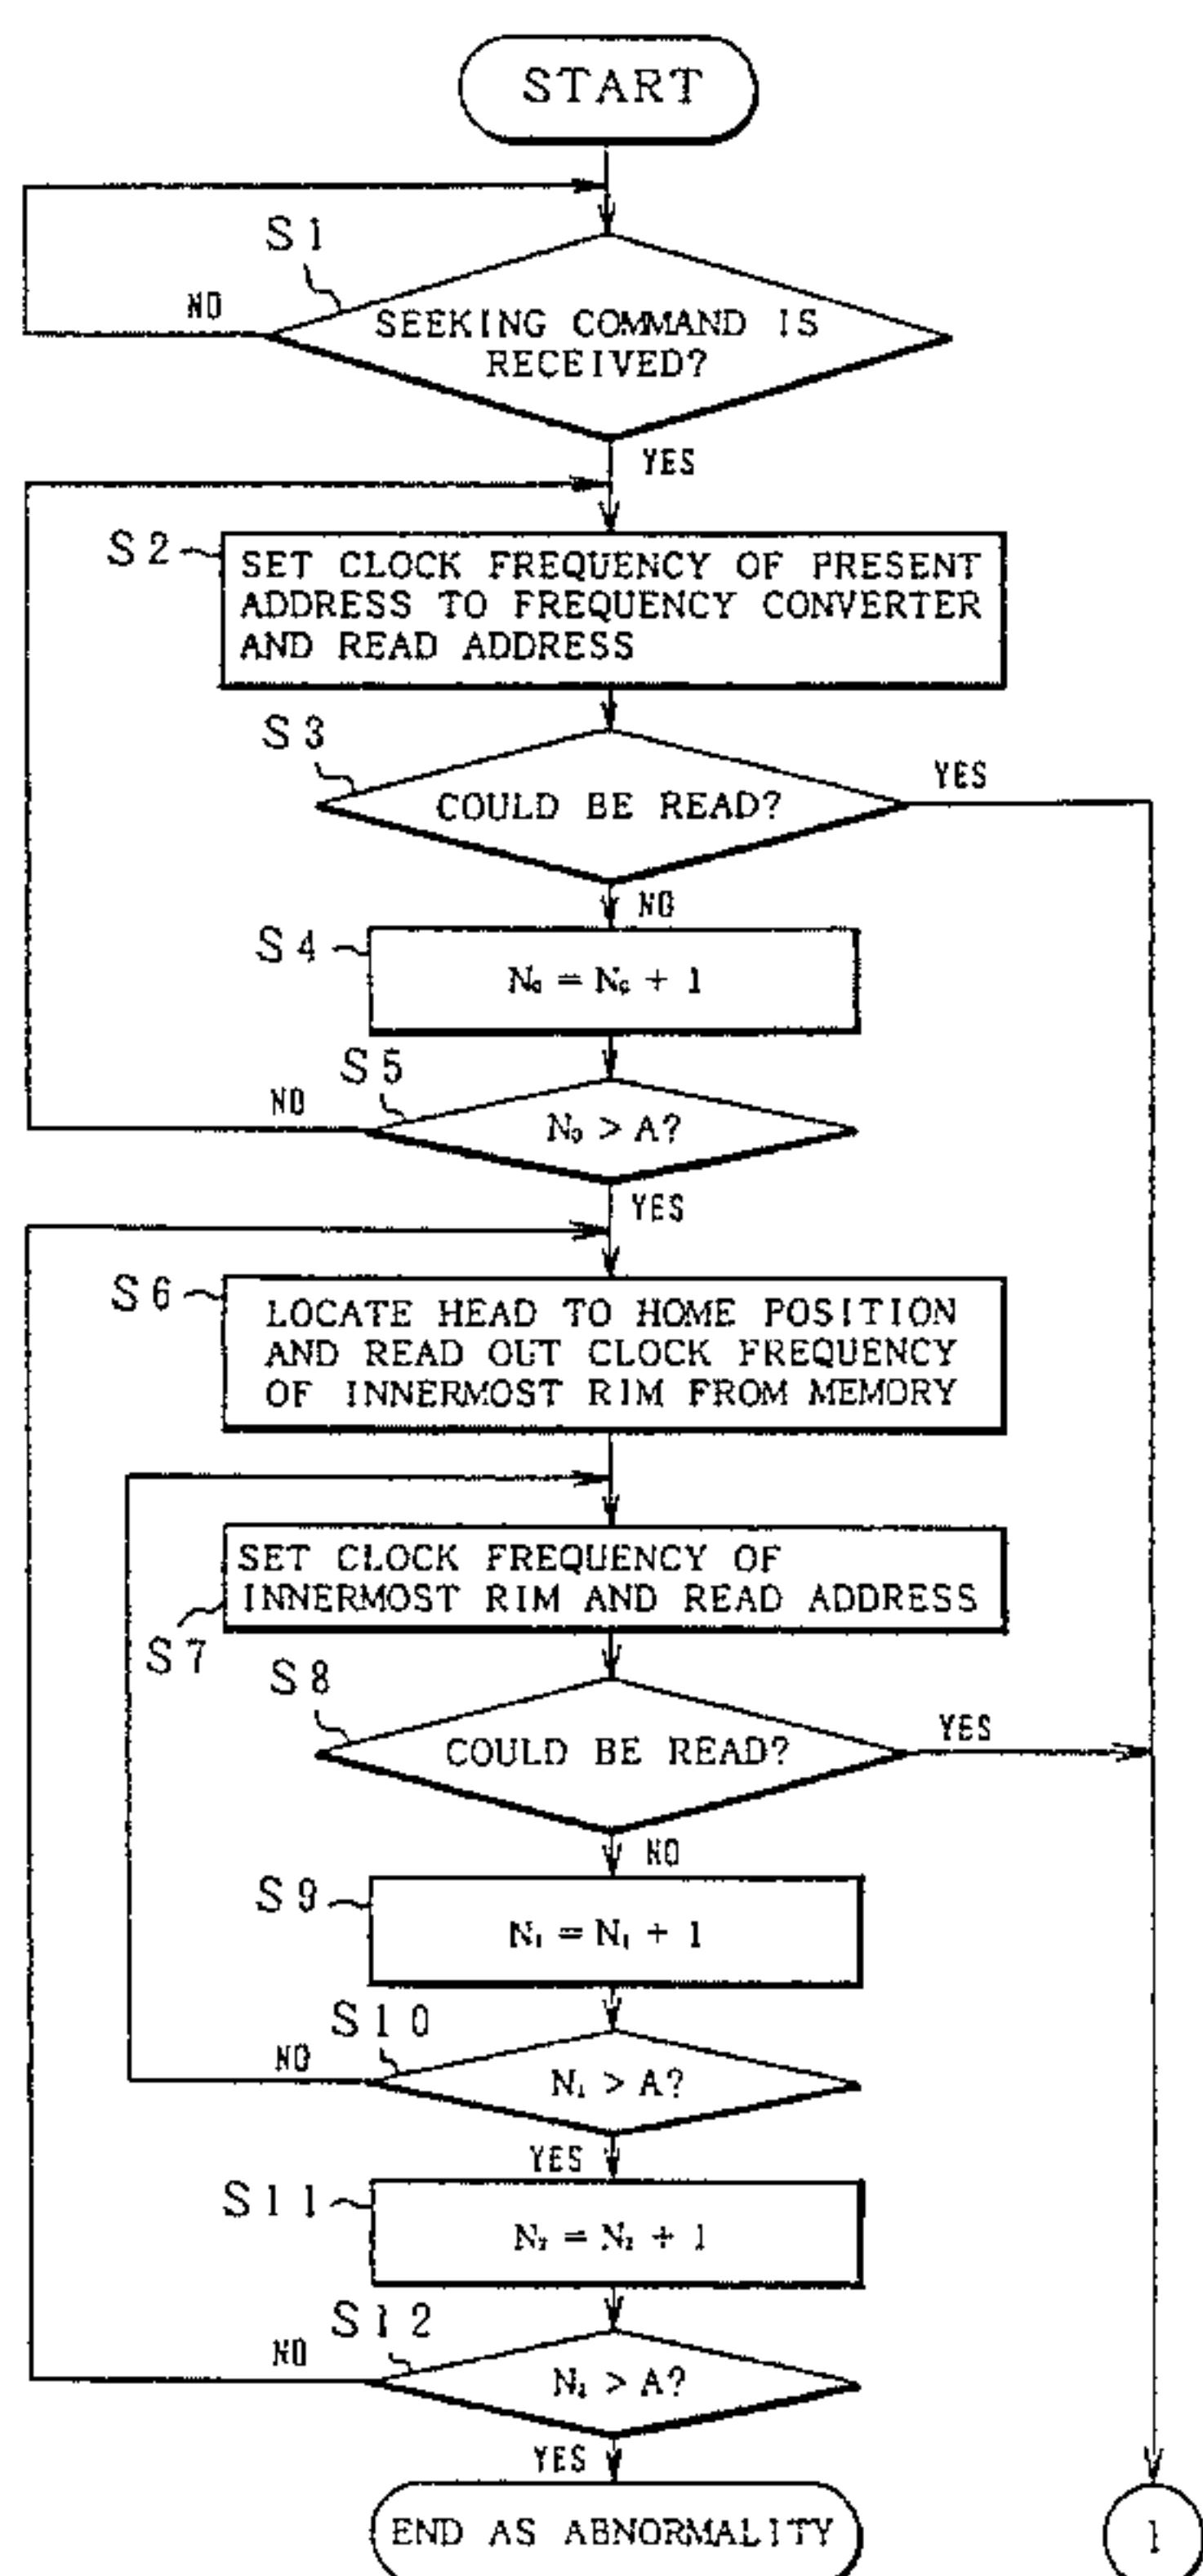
START

S1

NO

SEEKING COMMAND IS RECEIVED?

YES

S2

SET CLOCK FREQUENCY OF PRESENT ADDRESS TO FREQUENCY CONVERTER AND READ ADDRESS

S3

COULD BE READ?

YES

NO

S4

$N_0 = N_0 + 1$

S5

NO

$N_0 > A$?

YES

S6

LOCATE HEAD TO HOME POSITION AND READ OUT CLOCK FREQUENCY OF INNERMOST RIM FROM MEMORY

SET CLOCK FREQUENCY OF INNERMOST RIM AND READ ADDRESS

S7

S8

COULD BE READ?

YES

NO

S9

$N_1 = N_1 + 1$

S10

NO

$N_1 > A$?

YES

S11

$N_2 = N_2 + 1$

S12

NO

$N_2 > A$?

YES

END AS ABNORMALITY

1